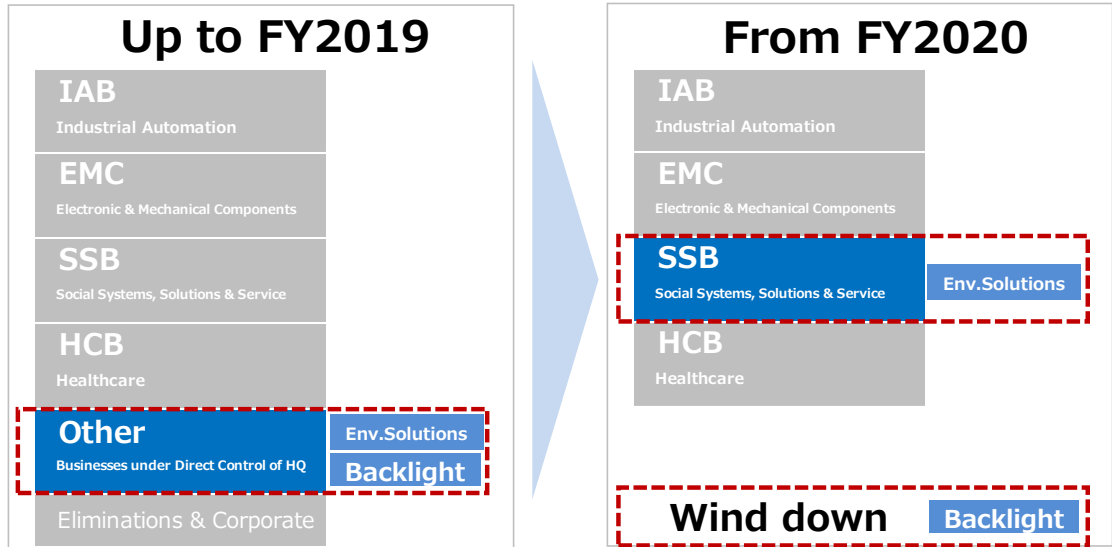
Up to FY2019

IAB
Industrial Automation

EMC
Electronic & Mechanical Components

SSB
Social Systems, Solutions & Service

HCB
Healthcare

Other
Businesses under Direct Control of HQ

Env.Solutions

Backlight

Eliminations & Corporate

From FY2020

IAB
Industrial Automation

EMC
Electronic & Mechanical Components

SSB
Social Systems, Solutions & Service

Env.Solutions

HCB
Healthcare

Wind down

Backlight